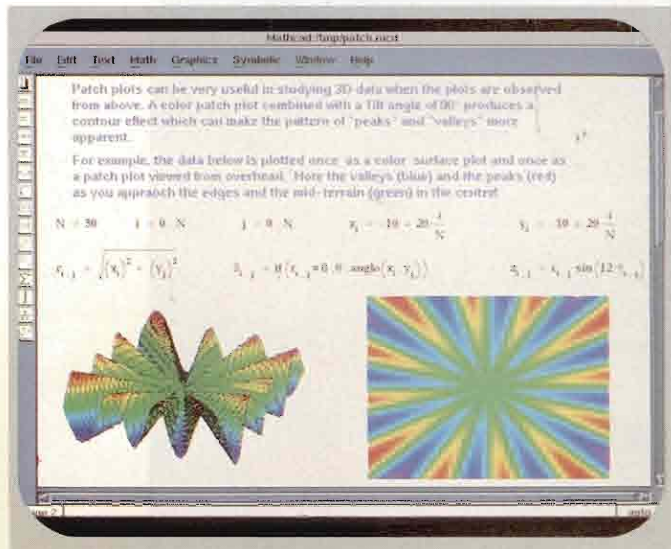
Mathcad /tmp/patch.mcd

File Edit Text Math Graphics Symbolic Window Help

Patch plots can be very useful in studying 3D data when the plots are observed from above. A color patch plot combined with a tilt angle of 90° produces a contour effect which can make the pattern of "peaks" and "valleys" more apparent.

For example, the data below is plotted once as a color surface plot and once as a patch plot viewed from overhead. Note the valleys (blue) and the peaks (red) as you approach the edges and the mid-terrain (green) in the central

$N := 30$ $i := 0..N$ $j := 0..N$ $x_i := -10 + 20\cdot\frac{i}{N}$ $y_j := -10 + 20\cdot\frac{j}{N}$

$r_{i,j} := \sqrt{(x_i)^2 + (y_j)^2}$ $\theta_{i,j} := if(r_{i,j}=0, 0, angle(x_i, y_j))$ $z_{i,j} := r_{i,j} \cdot \sin(12\cdot\theta_{i,j})$

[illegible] auto